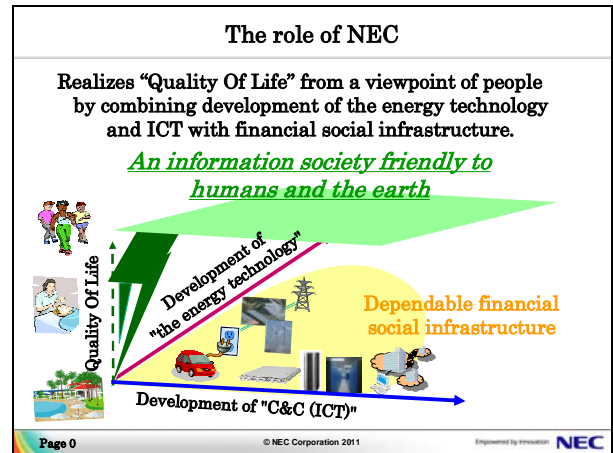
The role of NEC

Realizes “Quality Of Life” from a viewpoint of people by combining development of the energy technology and ICT with financial social infrastructure.

An information society friendly to humans and the earth

Quality Of Life

Development of "the energy technology"

Dependable financial social infrastructure

Development of "C&C (ICT)"

Page 0

© NEC Corporation 2011

Empowered by Innovation NEC